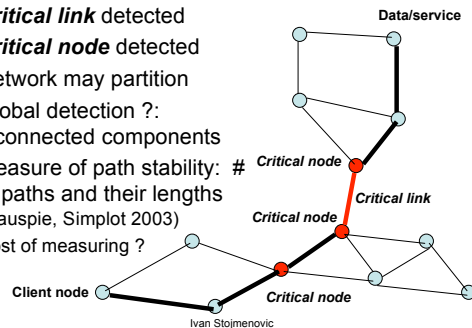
ritical link detected
ritical node detected
etwork may partition
obal detection ?:
connected components
easure of path stability: #
paths and their lengths
auspie, Simplot 2003)
st of measuring ?

Data/service
Critical node
Critical link
Critical node
Critical node
Client node
Ivan Stojmenovic